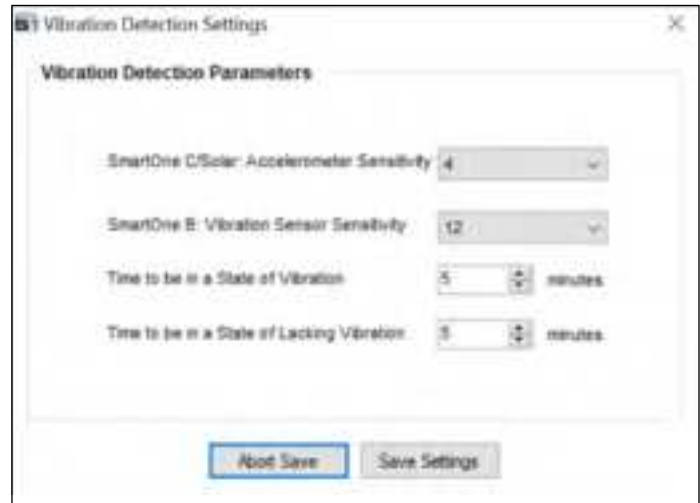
Vibration Detection Settings

Vibration Detection Parameters

SmartOne C/Solar: Accelerometer Sensitivity 4

SmartOne B: Vibration Sensor Sensitivity 12

Time to be in a State of Vibration 5 minutes

Time to be in a State of Lacking Vibration 5 minutes

Abort Save

Save Settings